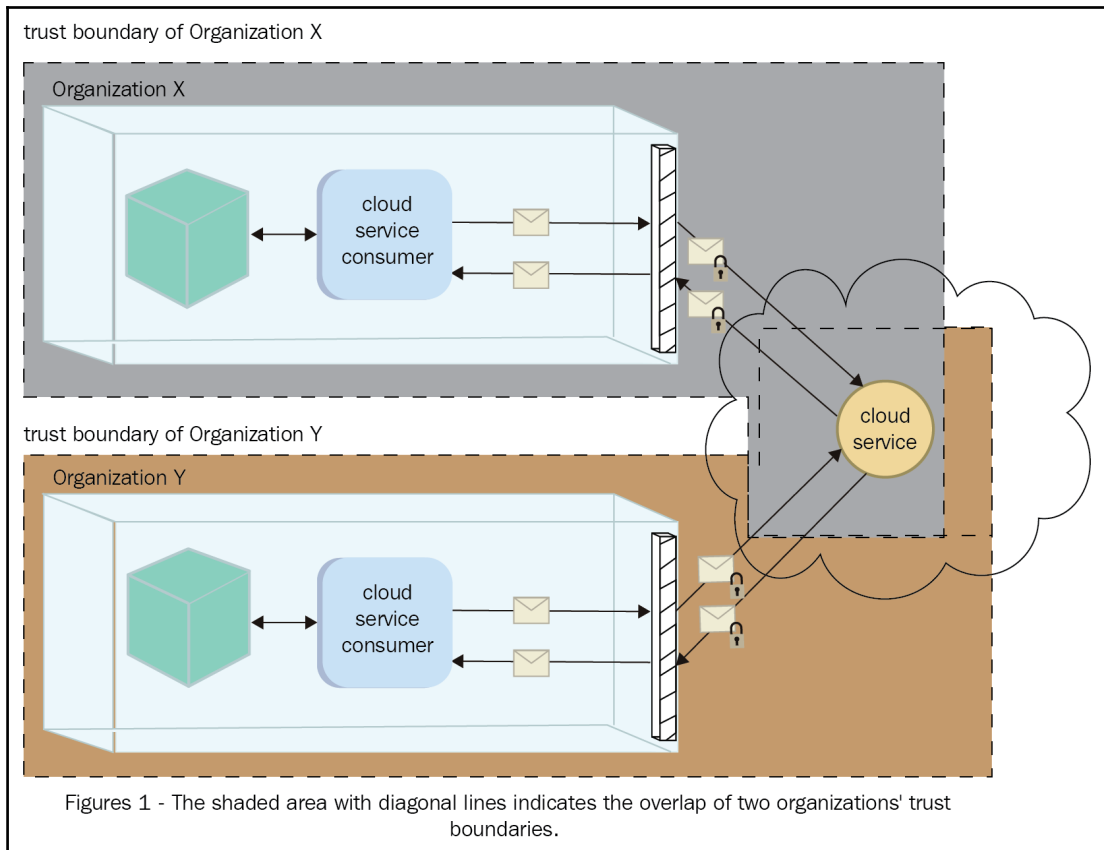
trust boundary of Organization X

Organization X

cloud service consumer

cloud service

trust boundary of Organization Y

Organization Y

cloud service consumer

Figures 1 - The shaded area with diagonal lines indicates the overlap of two organizations' trust boundaries.